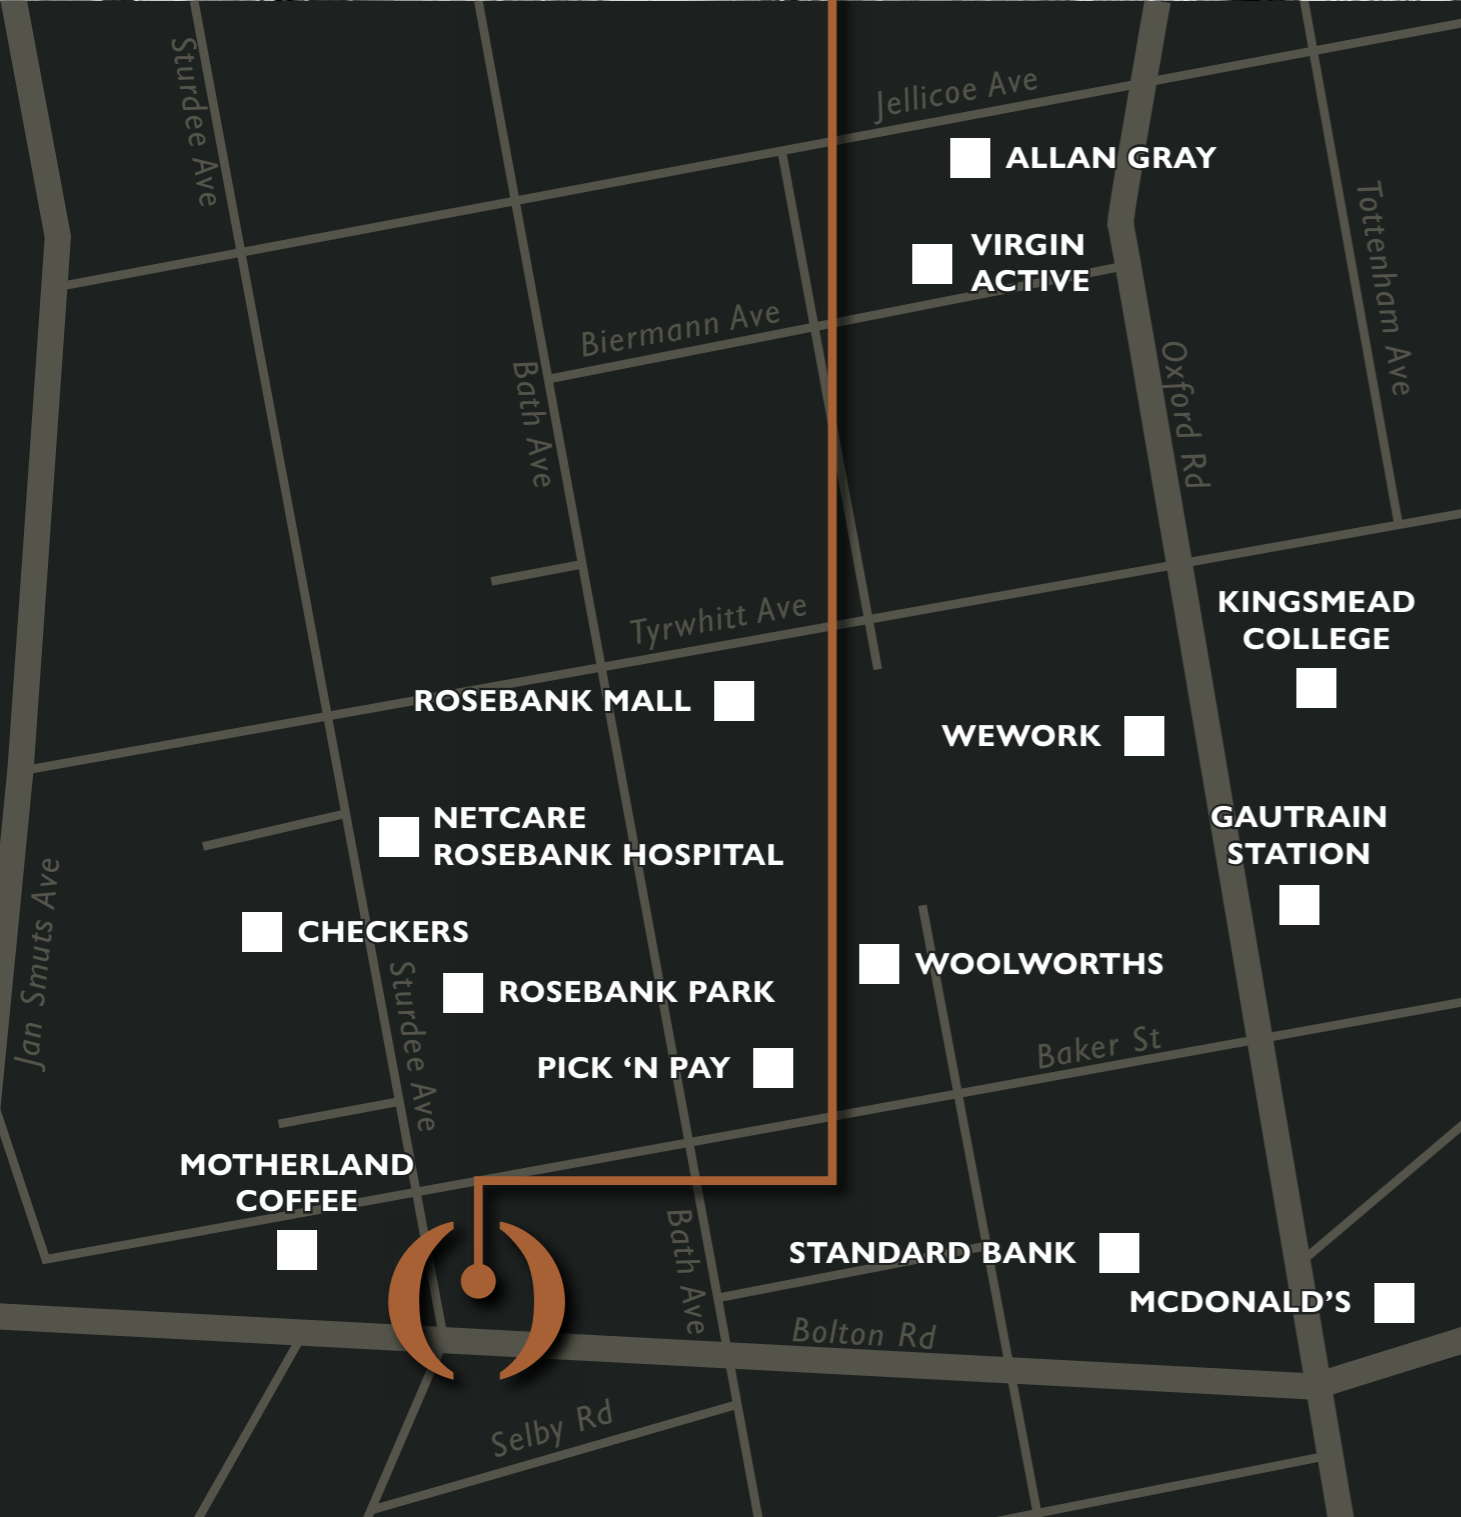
Sturdee Ave

Jellicoe Ave

ALLAN GRAY

VIRGIN ACTIVE

Tottenham Ave

Biermann Ave

Bath Ave

Oxford Rd

Tyrwhitt Ave

KINGSMEAD COLLEGE

ROSEBANK MALL

WEWORK

NETCARE ROSEBANK HOSPITAL

GAUTRAIN STATION

CHECKERS

Jan Smuts Ave

Sturdee Ave

WOOLWORTHS

ROSEBANK PARK

PICK ‘N PAY

Baker St

MOTHERLAND COFFEE

Bath Ave

STANDARD BANK

MCDONALD’S

Bolton Rd

Selby Rd